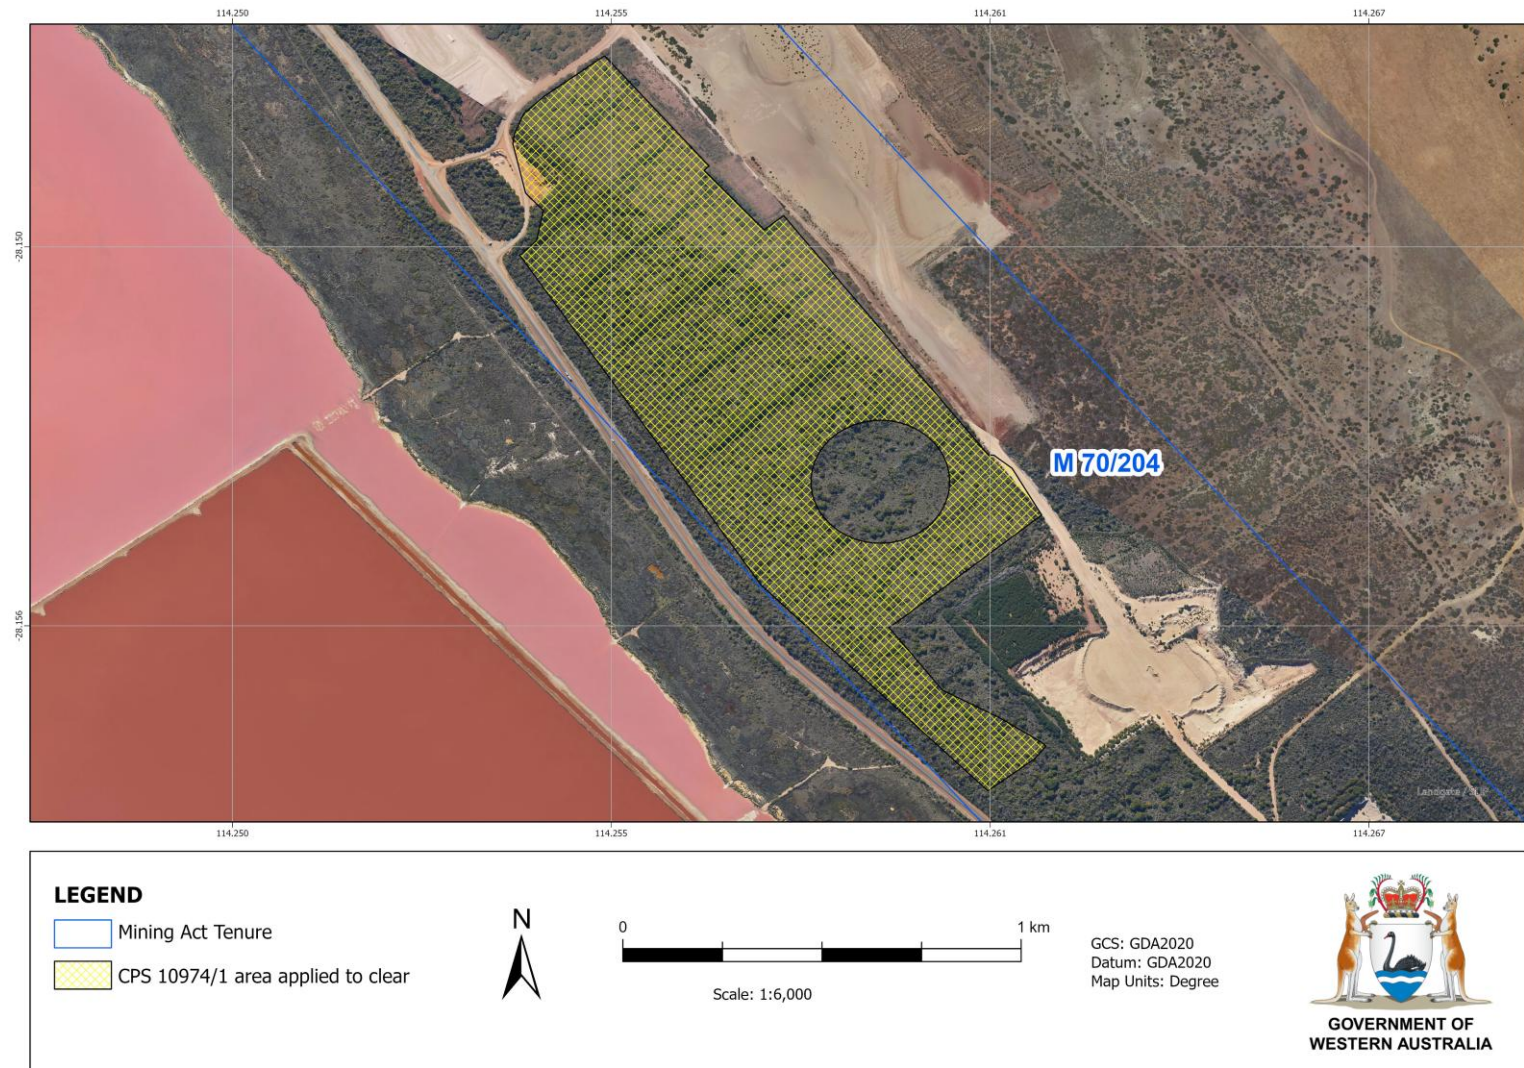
114.250
114.255
114.261
114.267

-28.150
-28.156

M 70/204

Landgate / SLIP

114.250
114.255
114.261
114.267

LEGEND
Mining Act Tenure
CPS 10974/1 area applied to clear

N

0
1 km
Scale: 1:6,000

GCS: GDA2020
Datum: GDA2020
Map Units: Degree

GOVERNMENT OF WESTERN AUSTRALIA